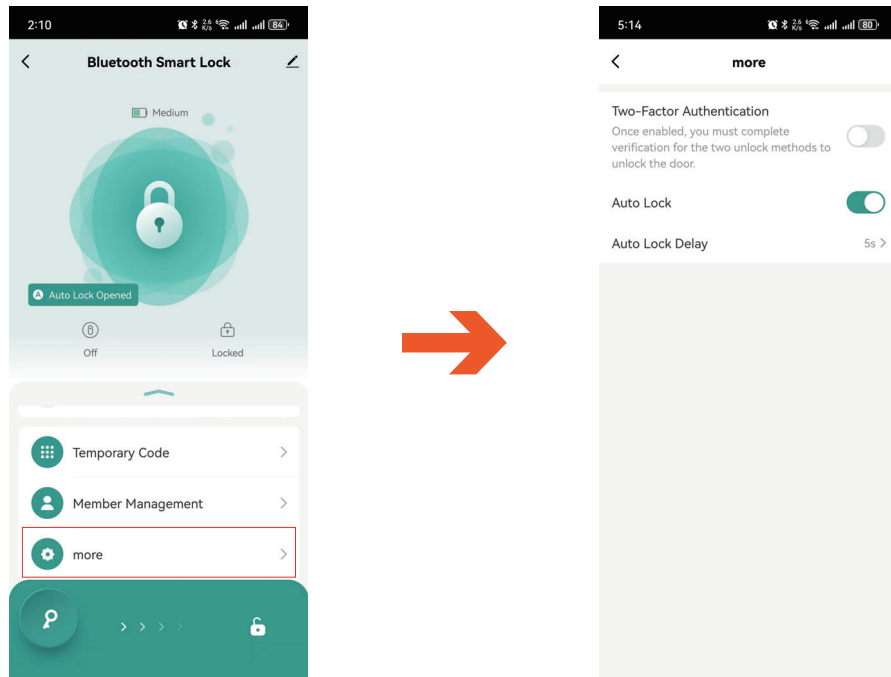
2:10 84

Bluetooth Smart Lock

Medium

Auto Lock Opened

Off

Locked

Temporary Code

Member Management

more

5:14 80

more

Two-Factor Authentication
Once enabled, you must complete verification for the two unlock methods to unlock the door.

Auto Lock

Auto Lock Delay 5s